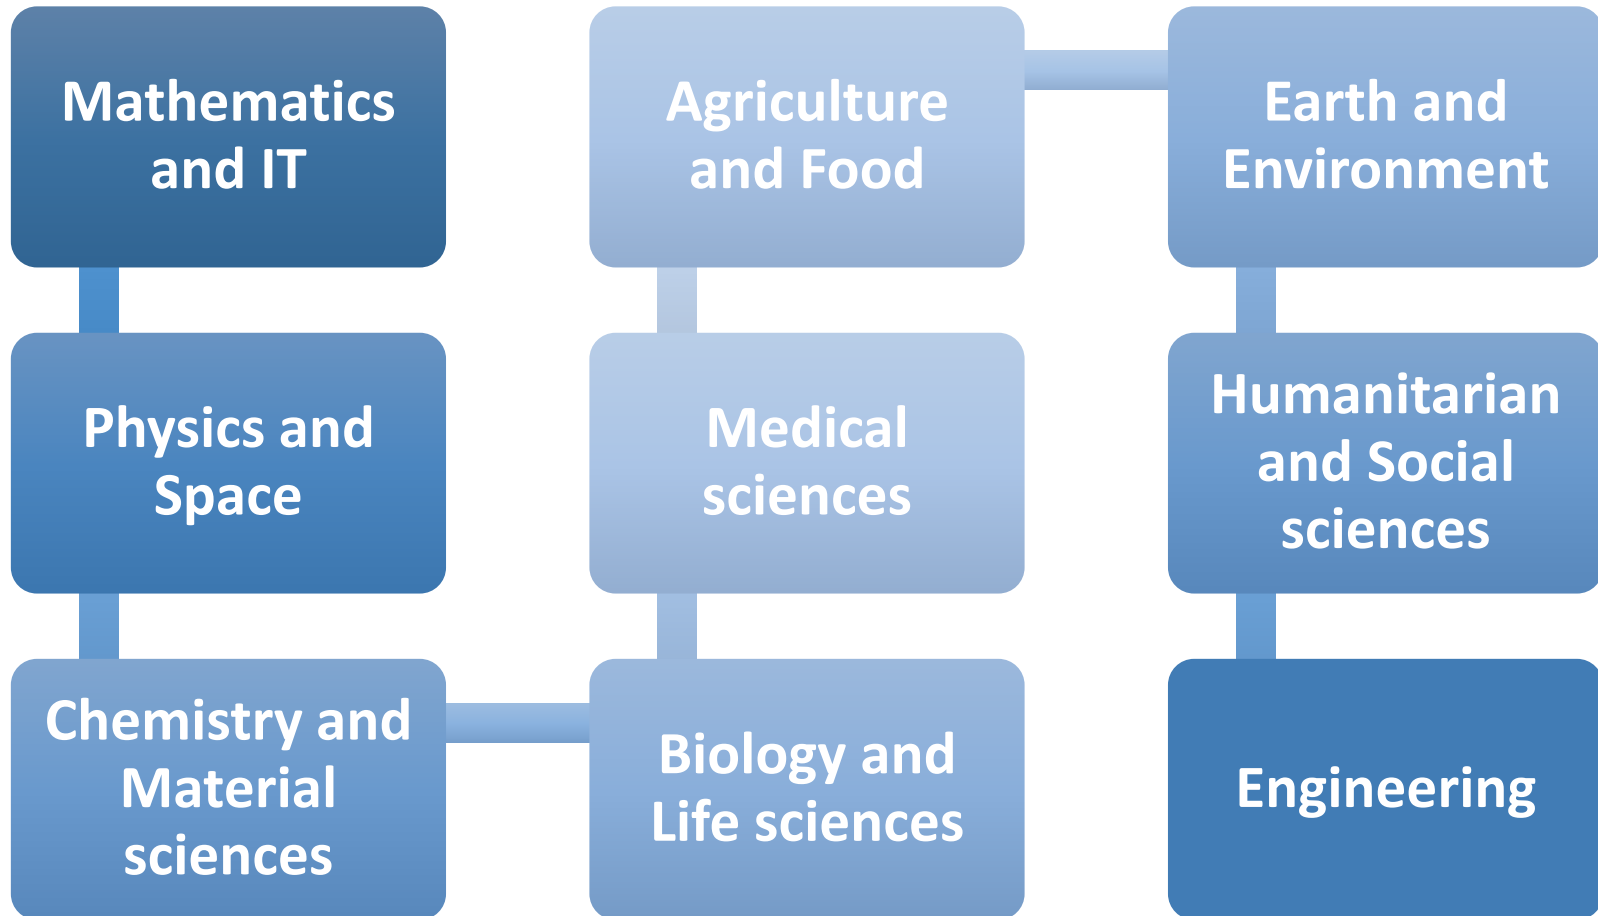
Mathematics and IT

Physics and Space

Chemistry and Material sciences

Biology and Life sciences

Medical sciences

Agriculture and Food

Earth and Environment

Humanitarian and Social sciences

Engineering